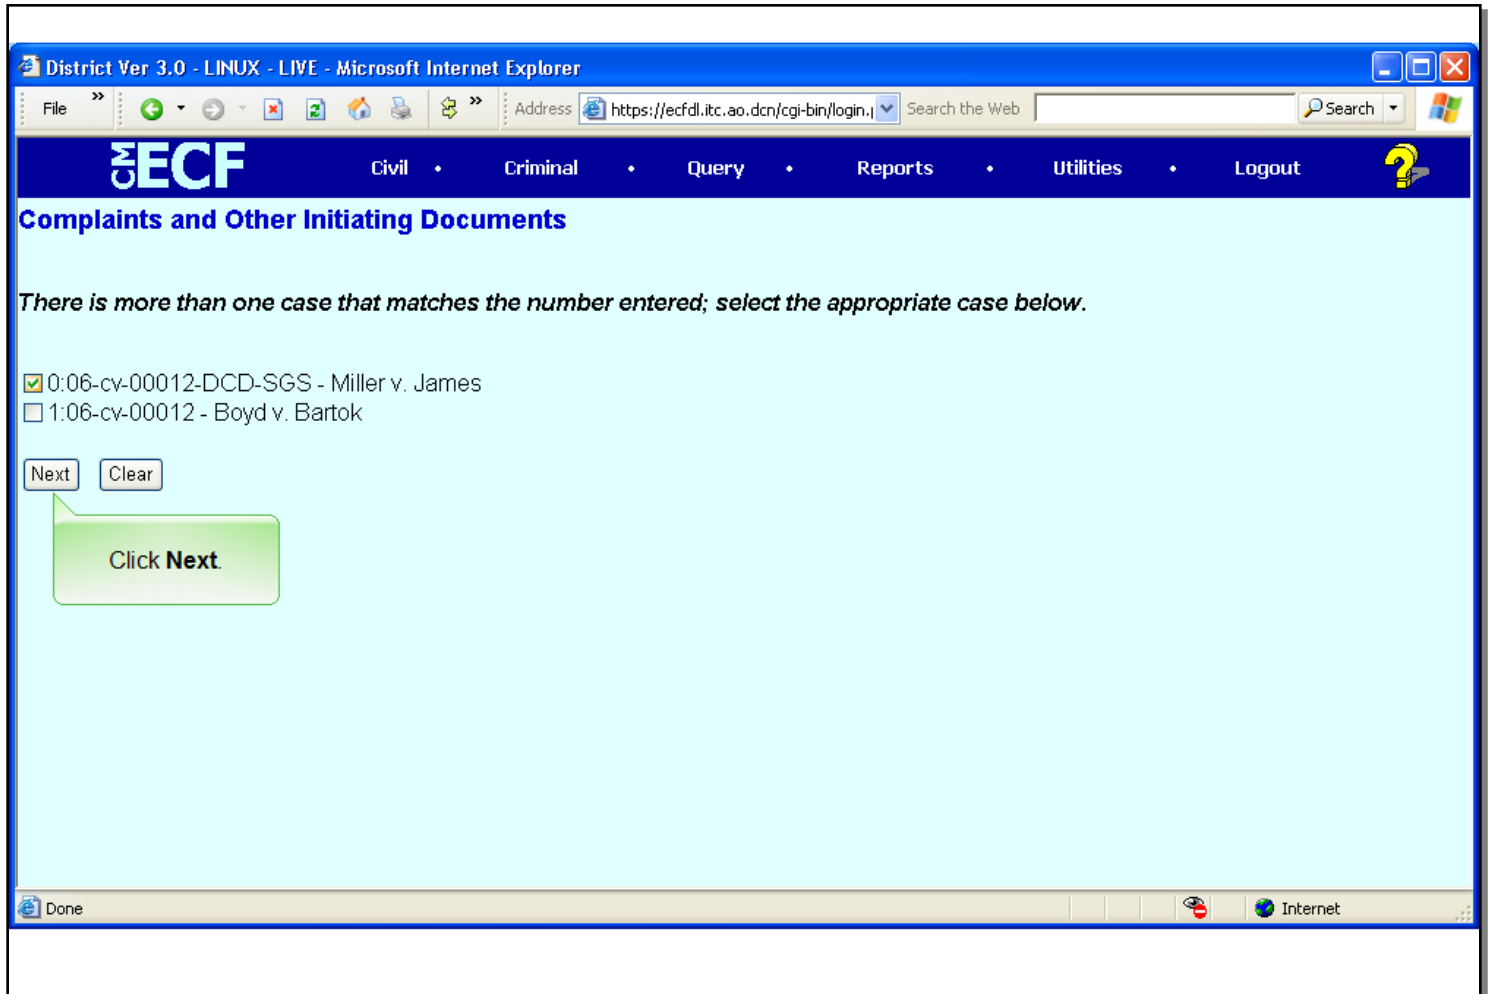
District Ver 3.0 - LINUX - LIVE - Microsoft Internet Explorer

File » Address https://ecfdl.itc.ao.dcn/cgi-bin/login.p Search the Web Search

CM ECF Civil • Criminal • Query • Reports • Utilities • Logout

Complaints and Other Initiating Documents

There is more than one case that matches the number entered; select the appropriate case below.

0:06-cv-00012-DCD-SGS - Miller v. James
1:06-cv-00012 - Boyd v. Bartok

Next Clear

Click Next.

Done Internet